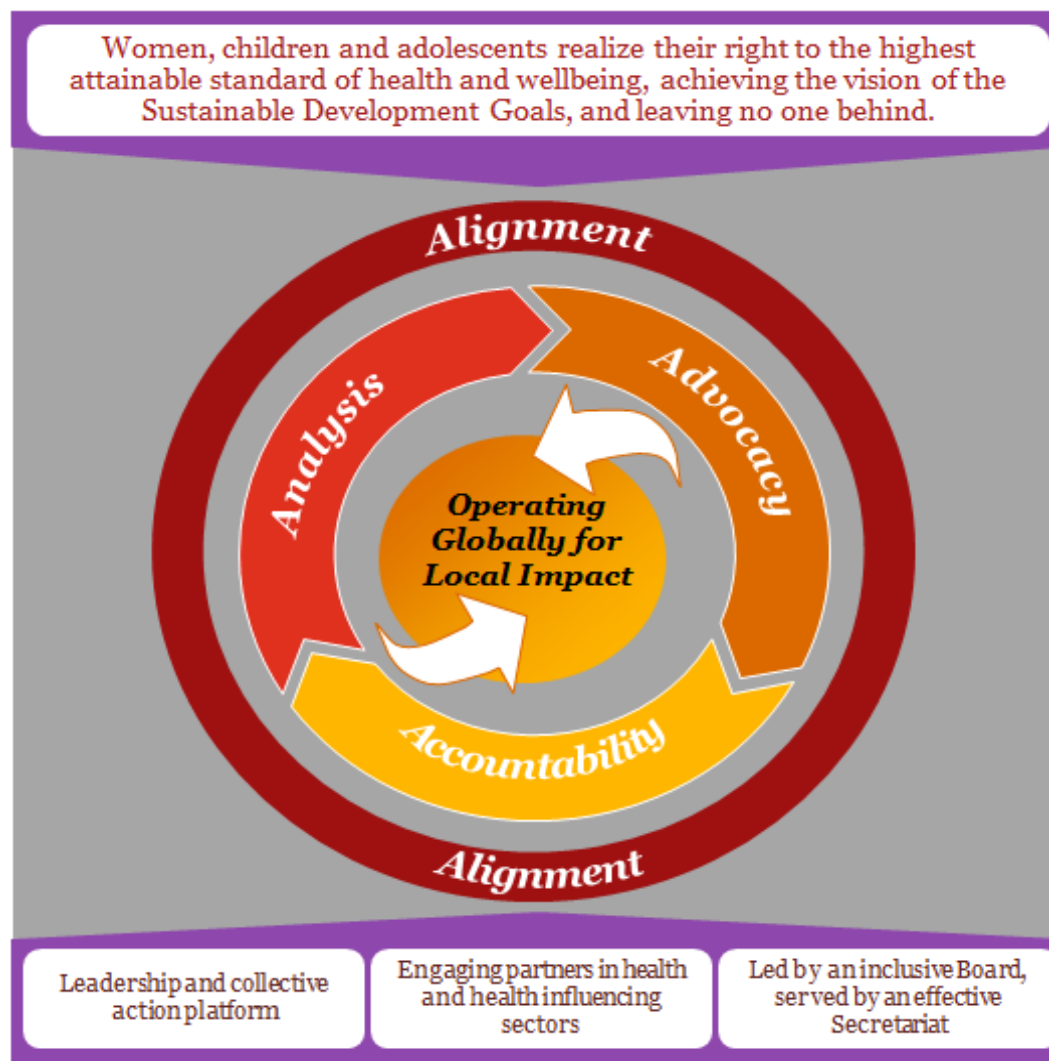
Women, children and adolescents realize their right to the highest attainable standard of health and wellbeing, achieving the vision of the Sustainable Development Goals, and leaving no one behind.

Alignment

Analysis

Advocacy

Operating Globally for Local Impact

Accountability

Alignment

Leadership and collective action platform

Engaging partners in health and health influencing sectors

Led by an inclusive Board, served by an effective Secretariat